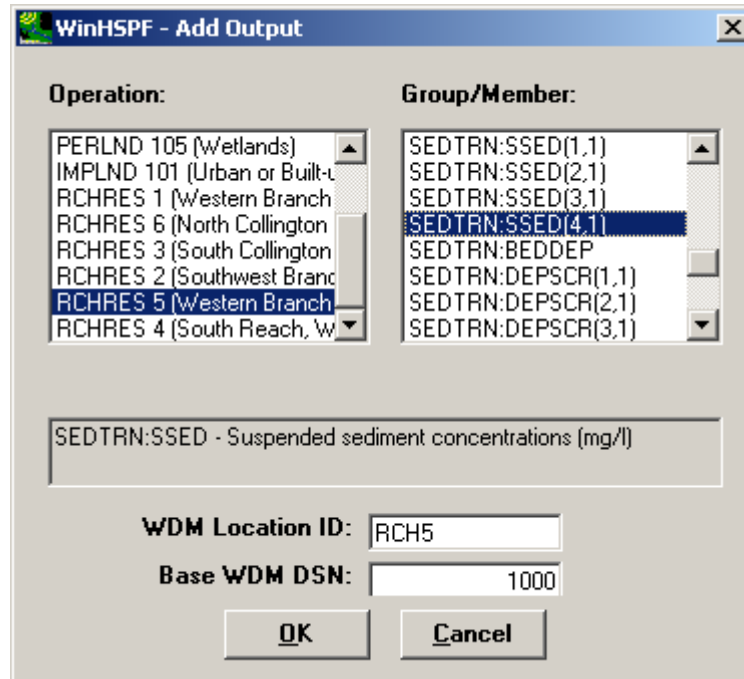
WinHSPF - Add Output

Operation:

PERLND 105 (Wetlands)
IMPLND 101 (Urban or Built-u
RCHRES 1 (Western Branch
RCHRES 6 (North Collington
RCHRES 3 (South Collington
RCHRES 2 (Southwest Branc
RCHRES 5 (Western Branch
RCHRES 4 (South Reach, W

Group/Member:

SEDTRN:SSED(1,1)
SEDTRN:SSED(2,1)
SEDTRN:SSED(3,1)
SEDTRN:SSED(4,1)
SEDTRN:BEDDEP
SEDTRN:DEPSCR(1,1)
SEDTRN:DEPSCR(2,1)
SEDTRN:DEPSCR(3,1)

SEDTRN:SSED - Suspended sediment concentrations (mg/l)

WDM Location ID: RCH5
Base WDM DSN: 1000

OK
Cancel